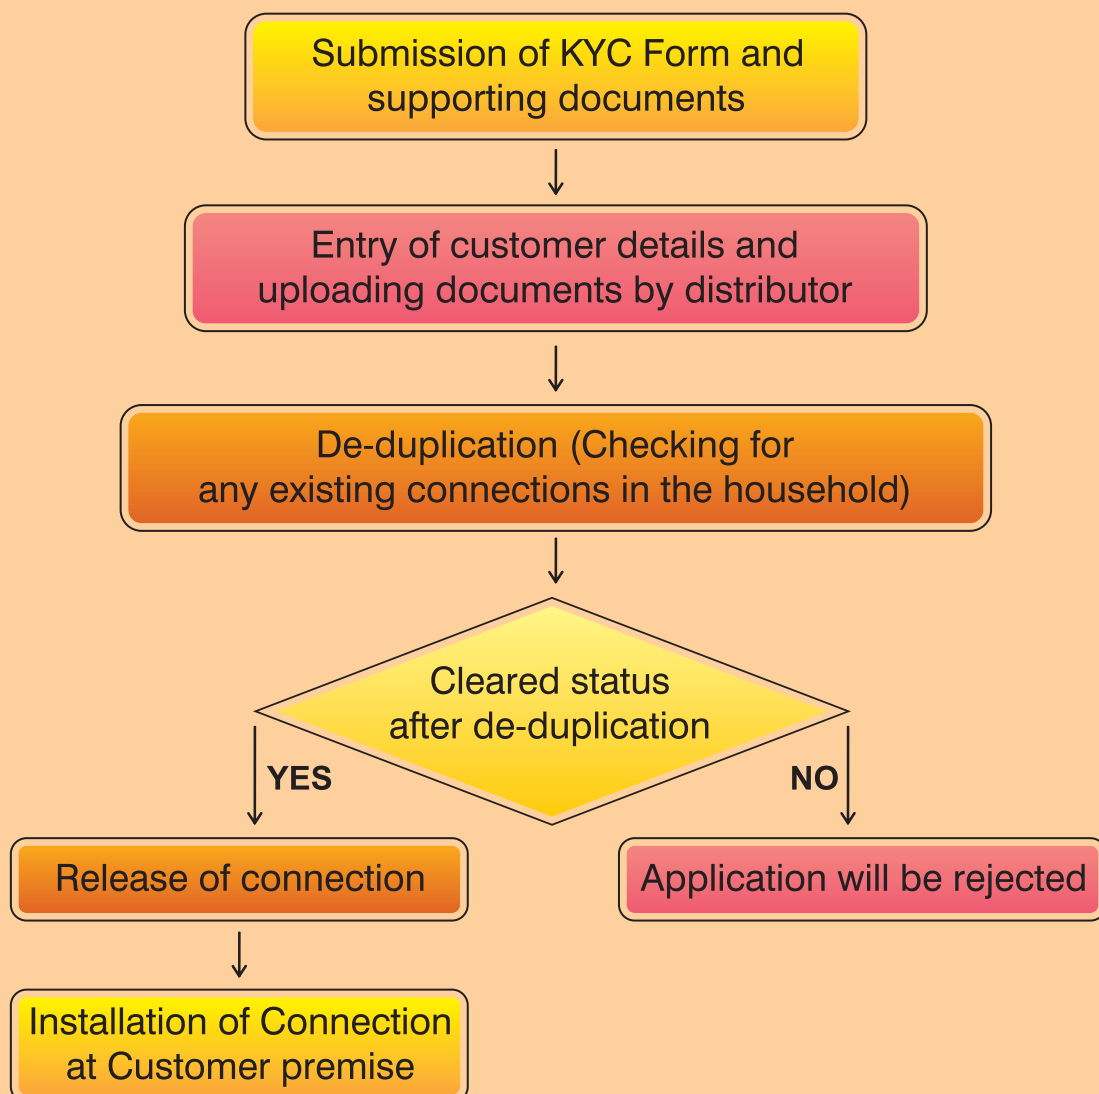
Submission of KYC Form and supporting documents

Entry of customer details and uploading documents by distributor

De-duplication (Checking for any existing connections in the household)

Cleared status after de-duplication

YES

NO

Release of connection

Application will be rejected

Installation of Connection at Customer premise